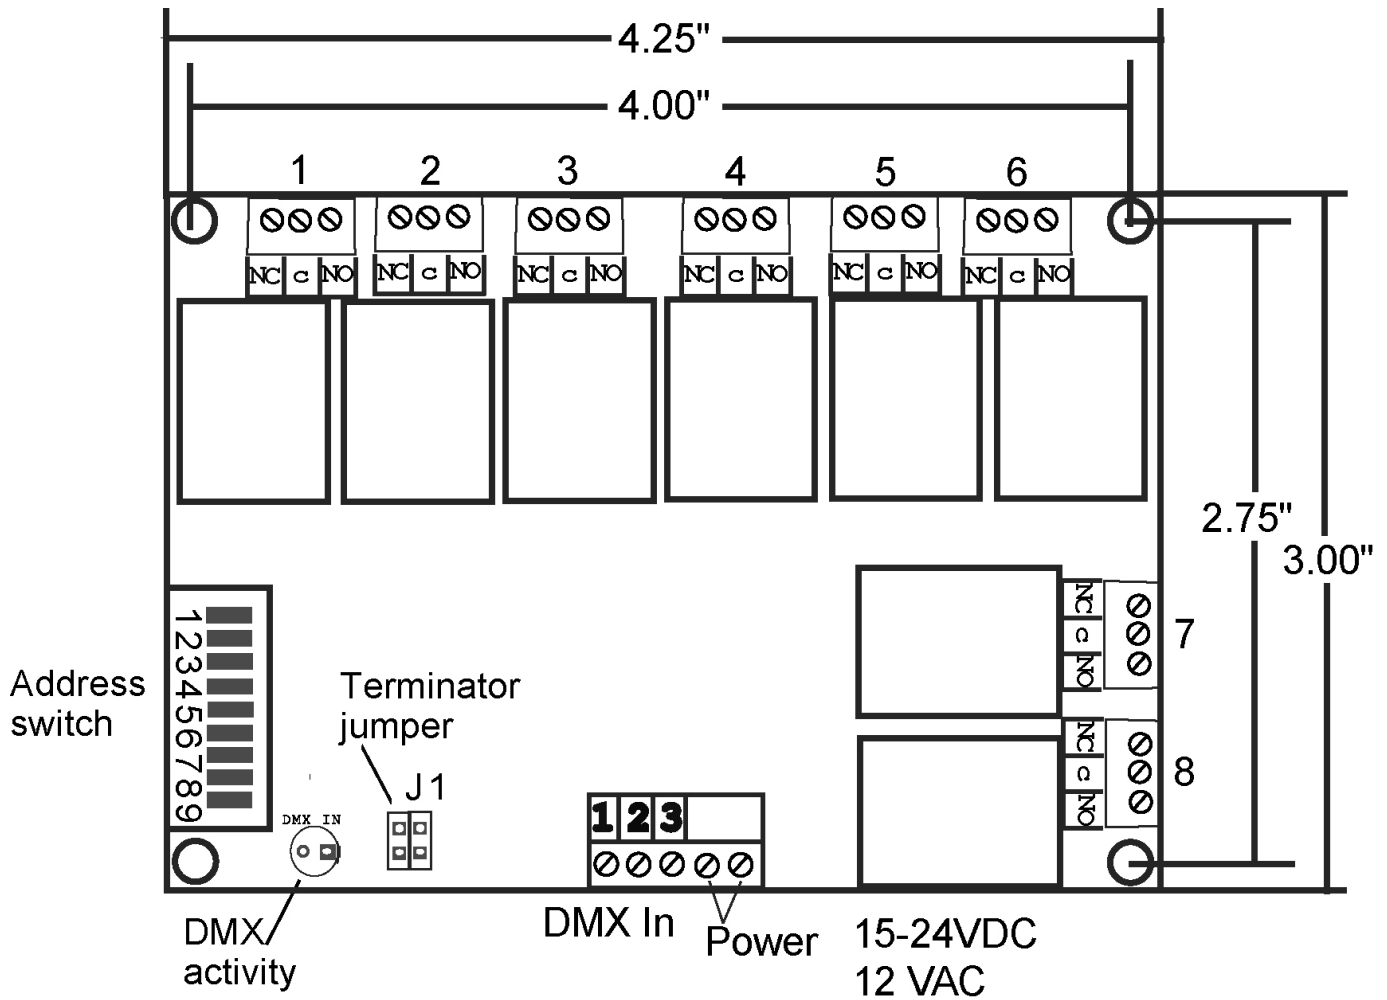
4.25"

4.00"

1 2 3 4 5 6

NC C NO NC C NO NC C NO NC C NO NC C NO NC C NO

2.75"

3.00"

NC C NO 7

NC C NO 8

Address switch

123456789

Terminator jumper

J1

DMX IN

1 2 3

DMX activity

DMX In

Power

15-24VDC
12 VAC